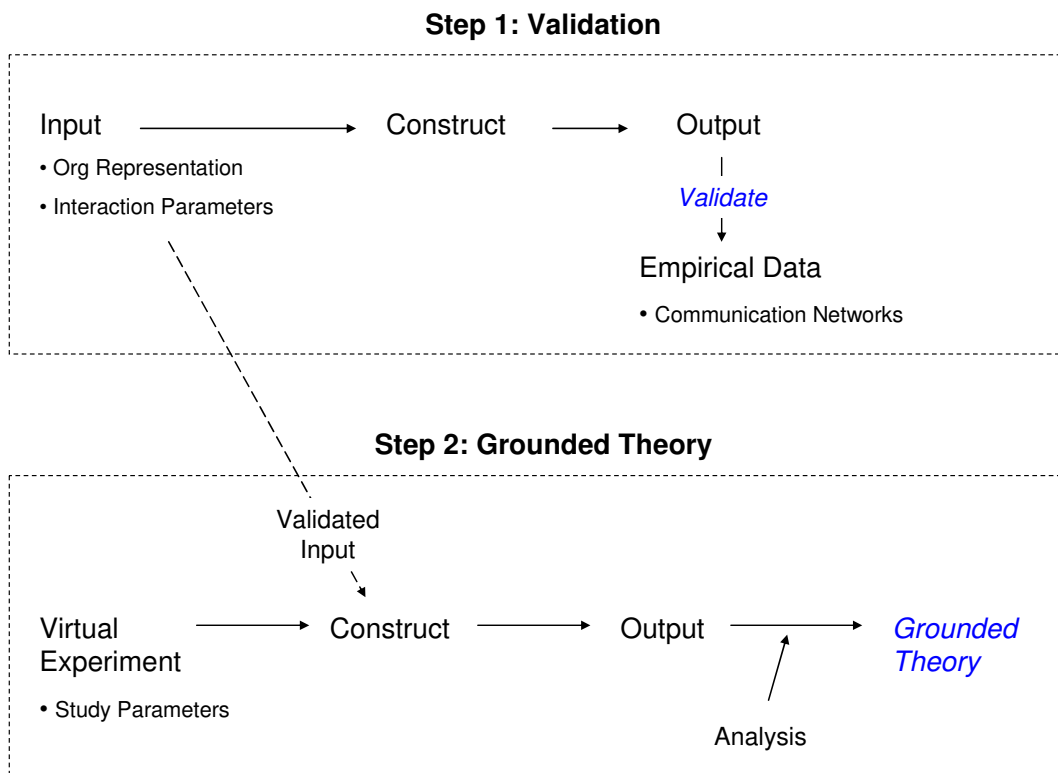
Step 1: Validation

Input

• Org Representation

• Interaction Parameters

Construct

Output

Validate

Empirical Data

• Communication Networks

Step 2: Grounded Theory

Validated Input

Virtual Experiment

• Study Parameters

Construct

Output

Grounded Theory

Analysis